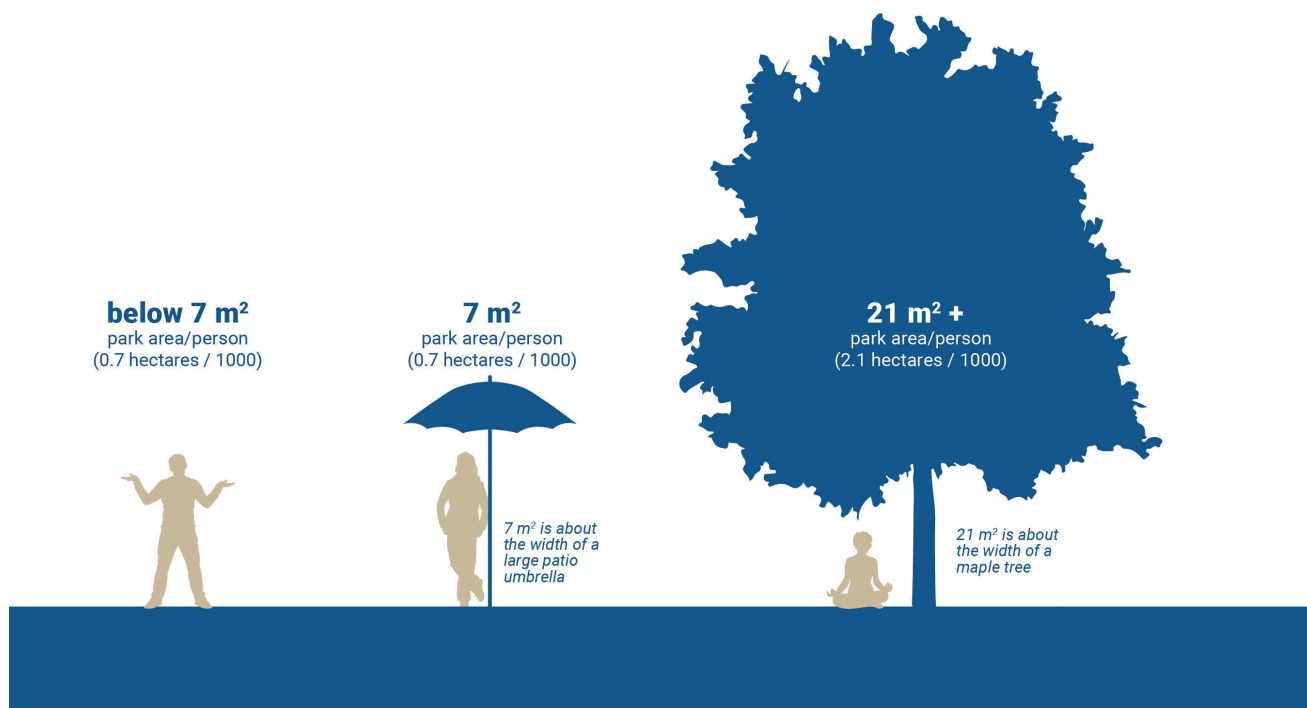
below 7 $m^2$
park area/person
(0.7 hectares / 1000)

7 $m^2$
park area/person
(0.7 hectares / 1000)

7 $m^2$ is about the width of a large patio umbrella

21 $m^2$ +
park area/person
(2.1 hectares / 1000)

21 $m^2$ is about the width of a maple tree